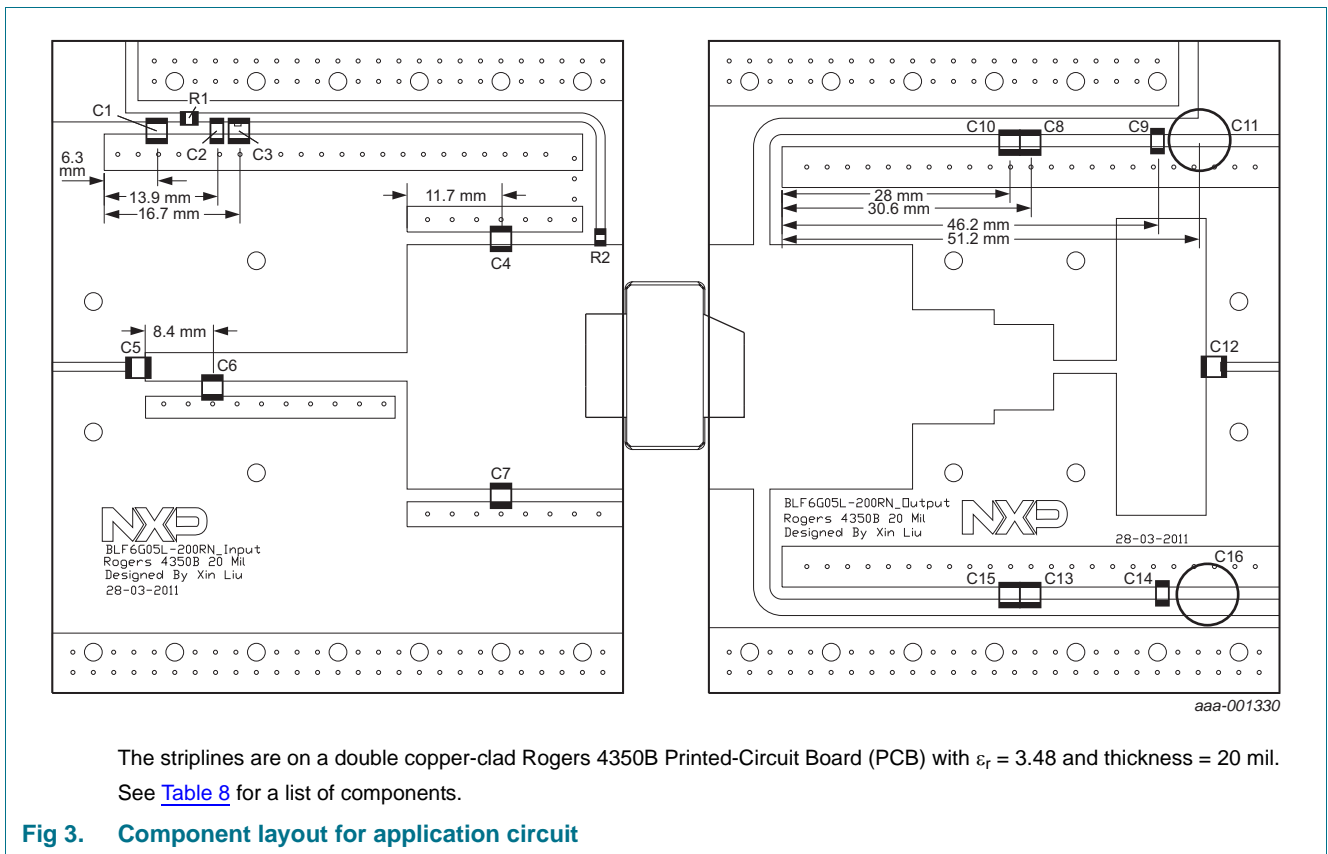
C1
R1
C2
C3
6.3 mm
13.9 mm
16.7 mm
11.7 mm
C4
R2
8.4 mm
C5
C6
C7
NXP
BLF6G05L-200RN_Input
Rogers 4350B 20 Mil
Designed By Xin Liu
28-03-2011

C10
C8
C9
C11
28 mm
30.6 mm
46.2 mm
51.2 mm
C12
BLF6G05L-200RN_Output
Rogers 4350B 20 Mil
Designed By Xin Liu
NXP
28-03-2011
C16
C15
C13
C14

aaa-001330

The striplines are on a double copper-clad Rogers 4350B Printed-Circuit Board (PCB) with $\varepsilon_r$ = 3.48 and thickness = 20 mil.

See Table 8 for a list of components.

Fig 3. Component layout for application circuit